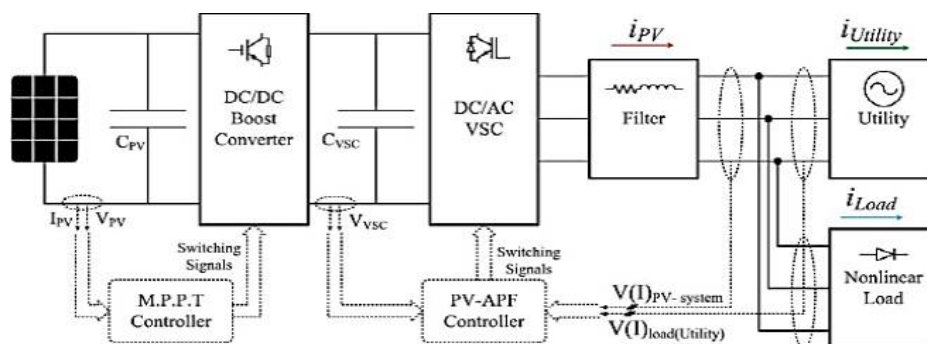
$i_{PV}$

$i_{Utility}$

$C_{PV}$

DC/DC Boost Converter

$C_{VSC}$

DC/AC VSC

Filter

Utility

$i_{Load}$

$I_{PV}$ $V_{PV}$

$V_{VSC}$

Switching Signals

Switching Signals

Nonlinear Load

M.P.P.T Controller

PV-APF Controller

$V(I)_{PV-system}$

$V(I)_{load(Utility)}$